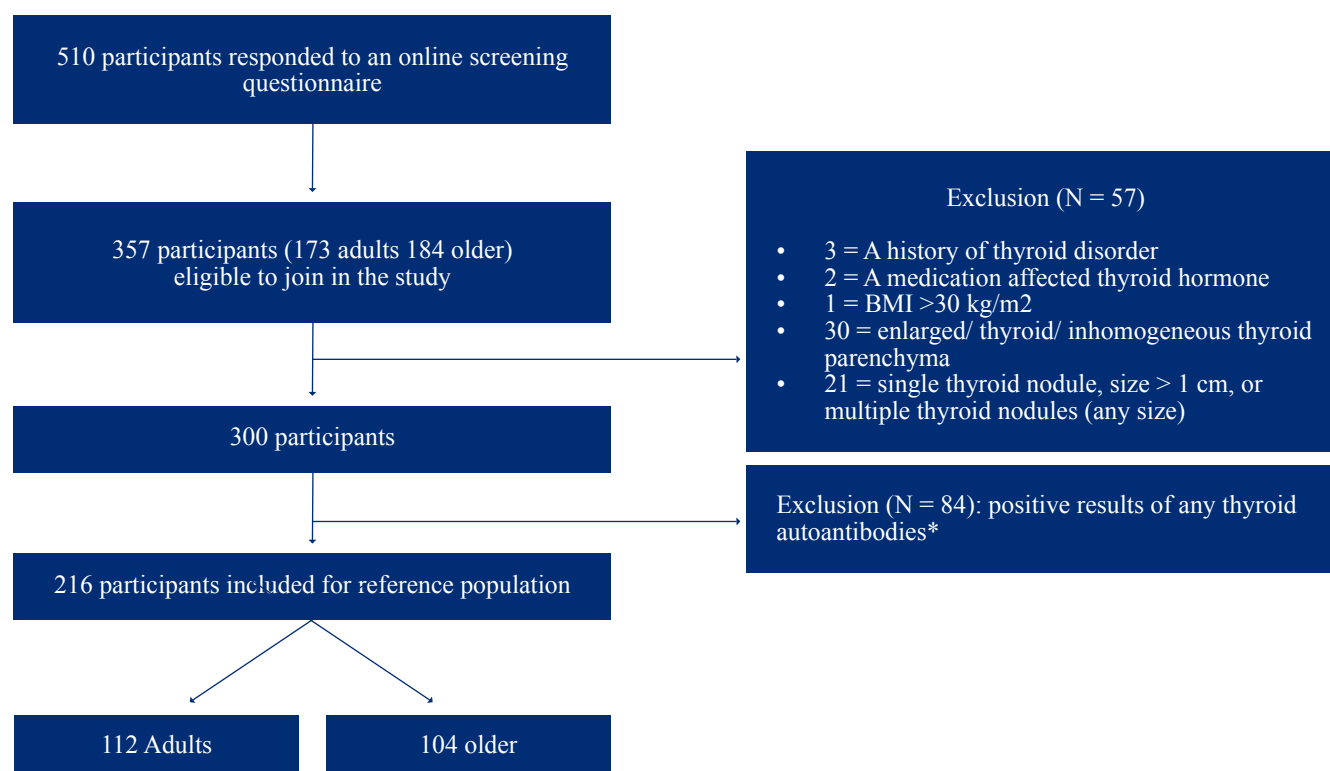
510 participants responded to an online screening questionnaire

357 participants (173 adults 184 older) eligible to join in the study

Exclusion (N = 57)

- 3 = A history of thyroid disorder
- 2 = A medication affected thyroid hormone
- 1 = BMI >30 kg/m2
- 30 = enlarged/ thyroid/ inhomogeneous thyroid parenchyma
- 21 = single thyroid nodule, size > 1 cm, or multiple thyroid nodules (any size)

300 participants

Exclusion (N = 84): positive results of any thyroid autoantibodies*

216 participants included for reference population

112 Adults

104 older